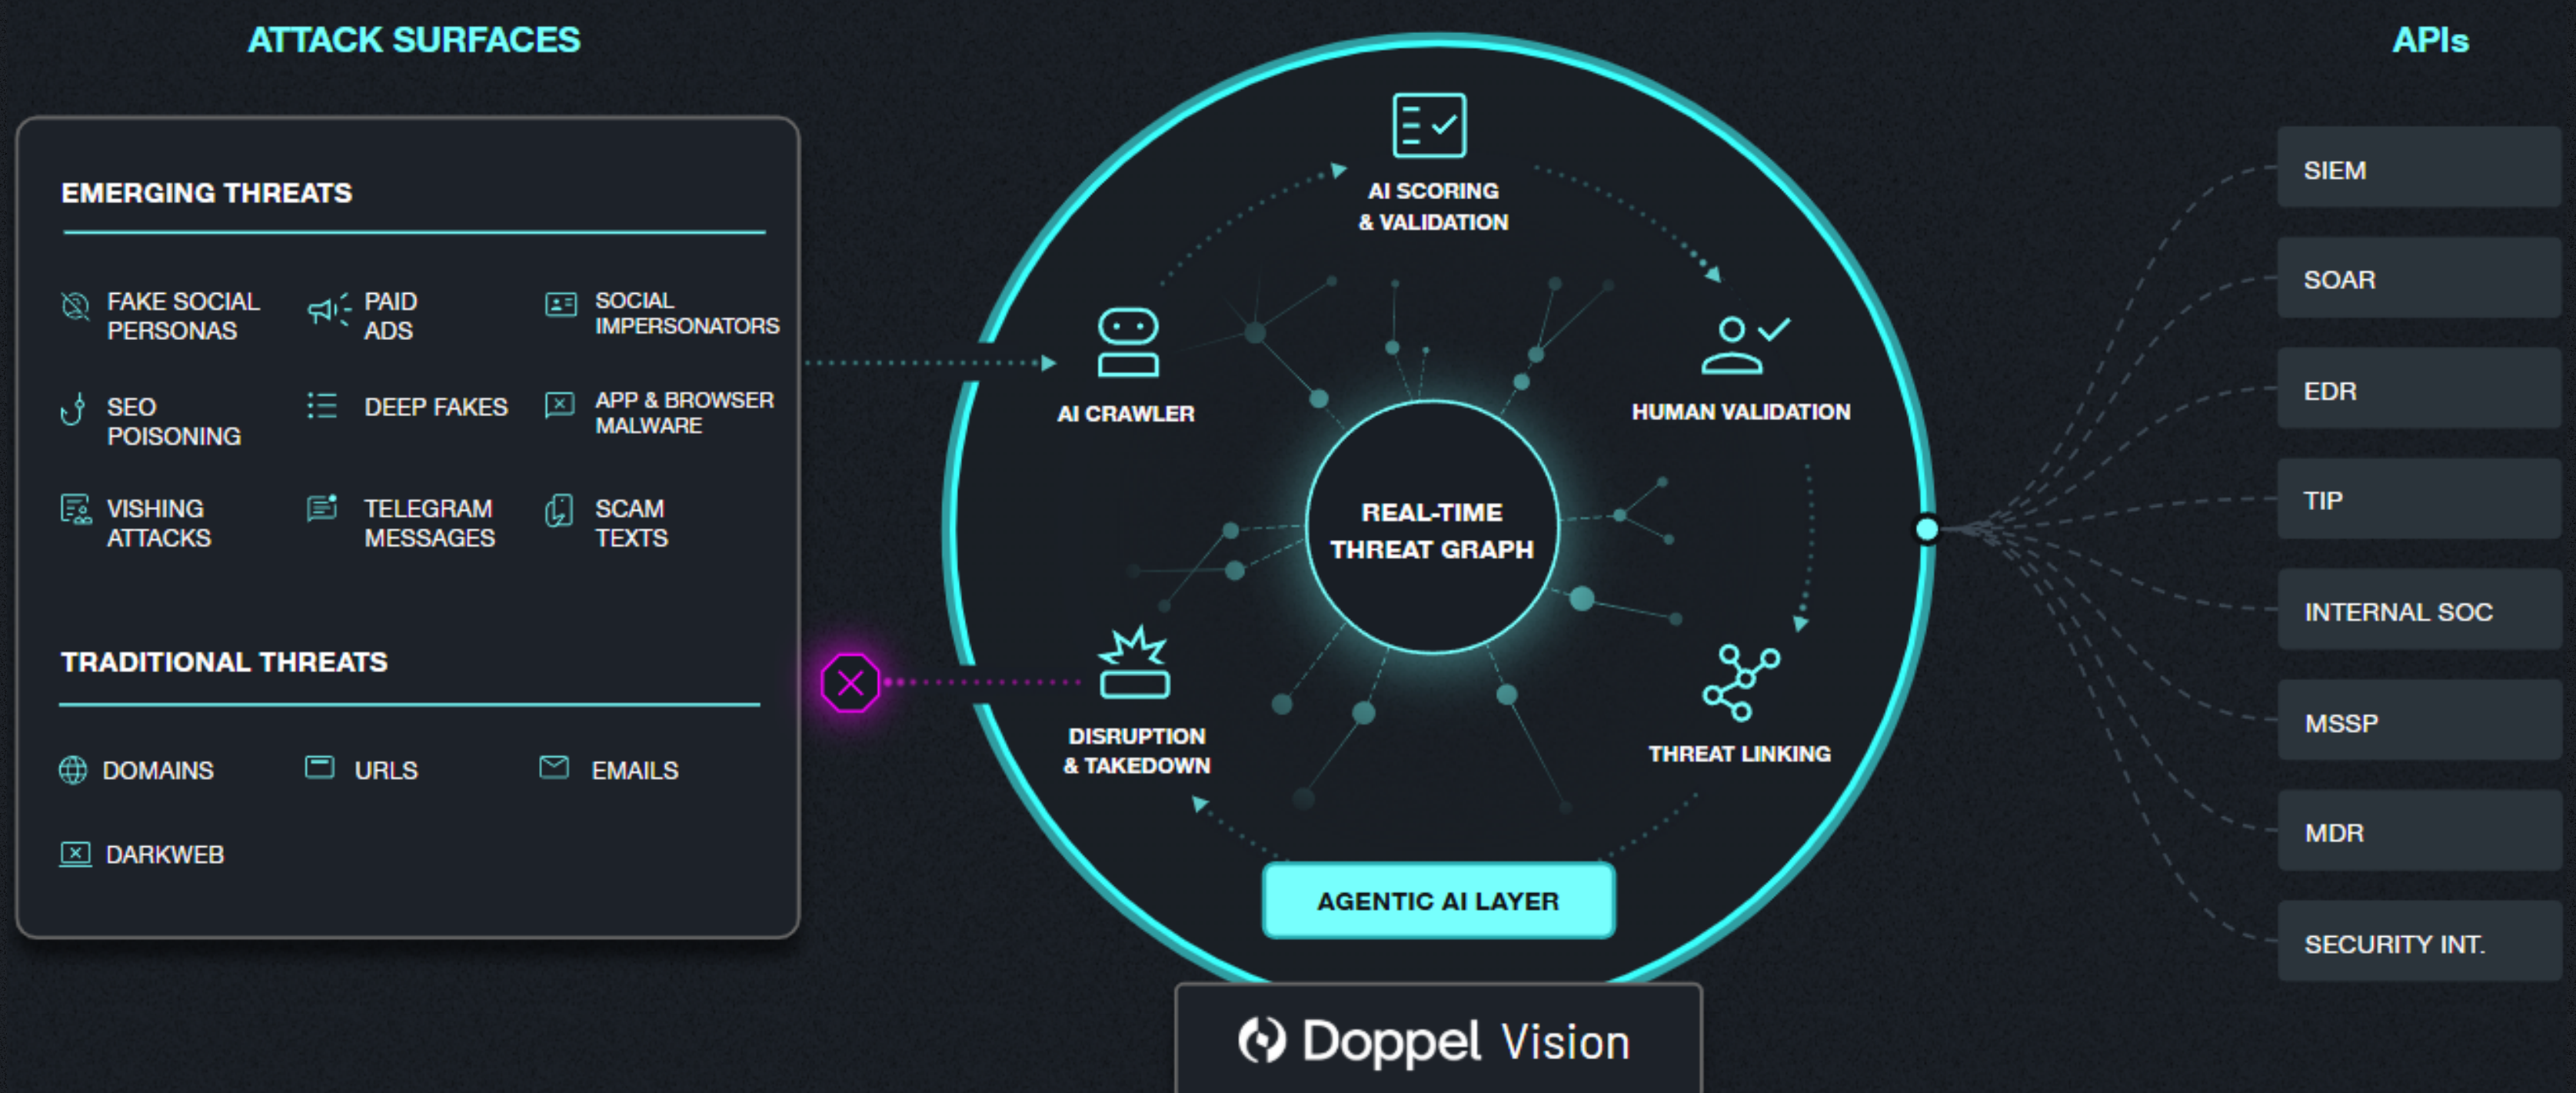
ATTACK SURFACES

EMERGING THREATS

FAKE SOCIAL PERSONAS

PAID ADS

SOCIAL IMPERSONATORS

SEO POISONING

DEEP FAKES

APP & BROWSER MALWARE

VISHING ATTACKS

TELEGRAM MESSAGES

SCAM TEXTS

TRADITIONAL THREATS

DOMAINS

URLS

EMAILS

DARKWEB

AI SCORING & VALIDATION

AI CRAWLER

HUMAN VALIDATION

REAL-TIME THREAT GRAPH

DISRUPTION & TAKEDOWN

THREAT LINKING

AGENTIC AI LAYER

Doppel Vision

APIs

SIEM

SOAR

EDR

TIP

INTERNAL SOC

MSSP

MDR

SECURITY INT.